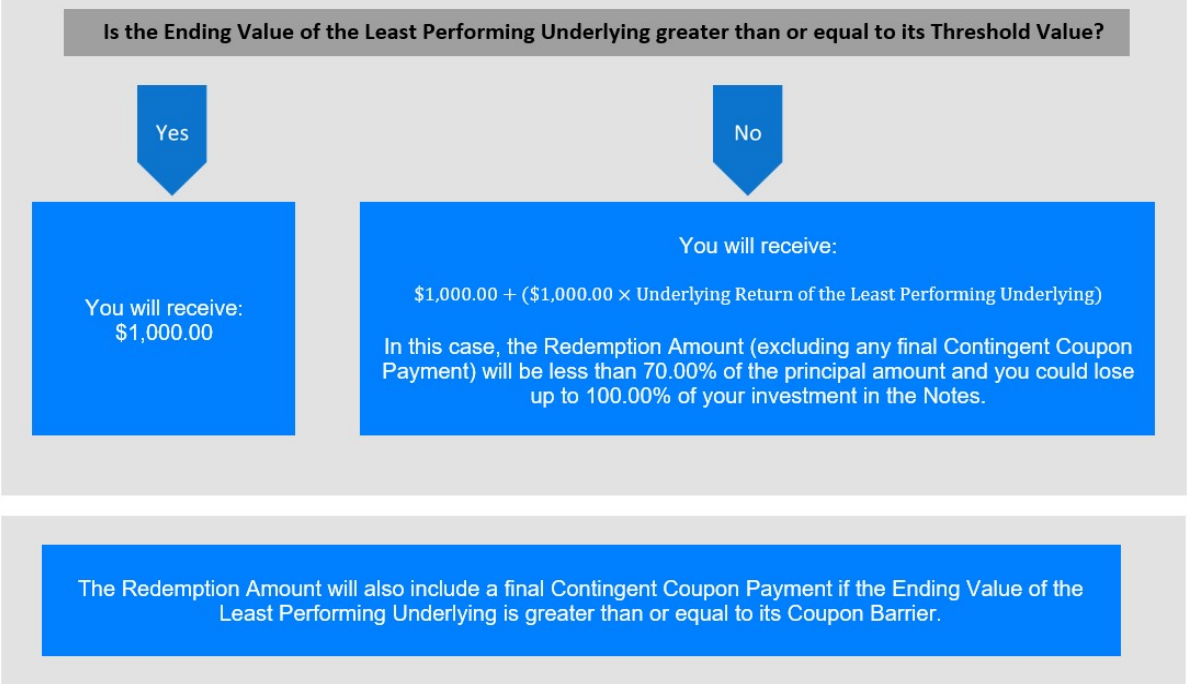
Is the Ending Value of the Least Performing Underlying greater than or equal to its Threshold Value?

Yes

No

You will receive:
$1,000.00

You will receive:

$\$1{,}000.00 + (\$1{,}000.00 \times \text{Underlying Return of the Least Performing Underlying})$

In this case, the Redemption Amount (excluding any final Contingent Coupon Payment) will be less than 70.00% of the principal amount and you could lose up to 100.00% of your investment in the Notes.

The Redemption Amount will also include a final Contingent Coupon Payment if the Ending Value of the Least Performing Underlying is greater than or equal to its Coupon Barrier.